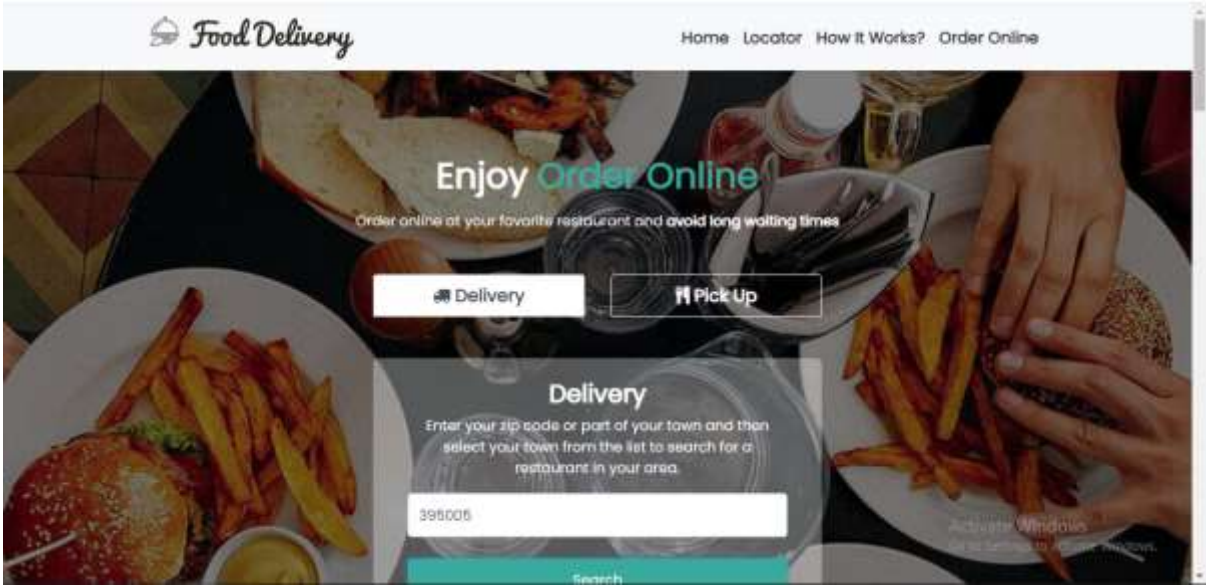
Food Delivery

Home Locator How It Works? Order Online

Enjoy Order Online

Order online at your favorite restaurant and avoid long waiting times

Delivery

Pick Up

Delivery

Enter your zip code or part of your town and then select your town from the list to search for a restaurant in your area.

395005

Search

Activate Windows
Go to Settings to activate Windows.